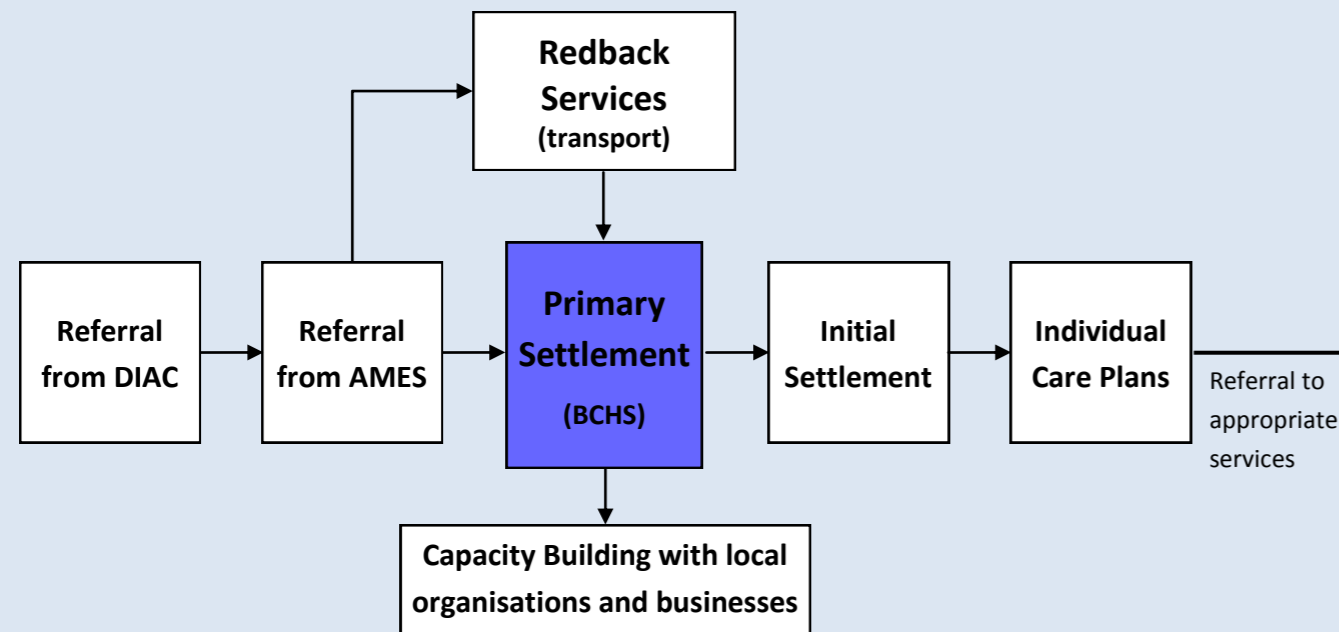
Redback Services (transport)

Referral from DIAC

Referral from AMES

Primary Settlement

(BCHS)

Initial Settlement

Individual Care Plans

Referral to appropriate services

Capacity Building with local organisations and businesses